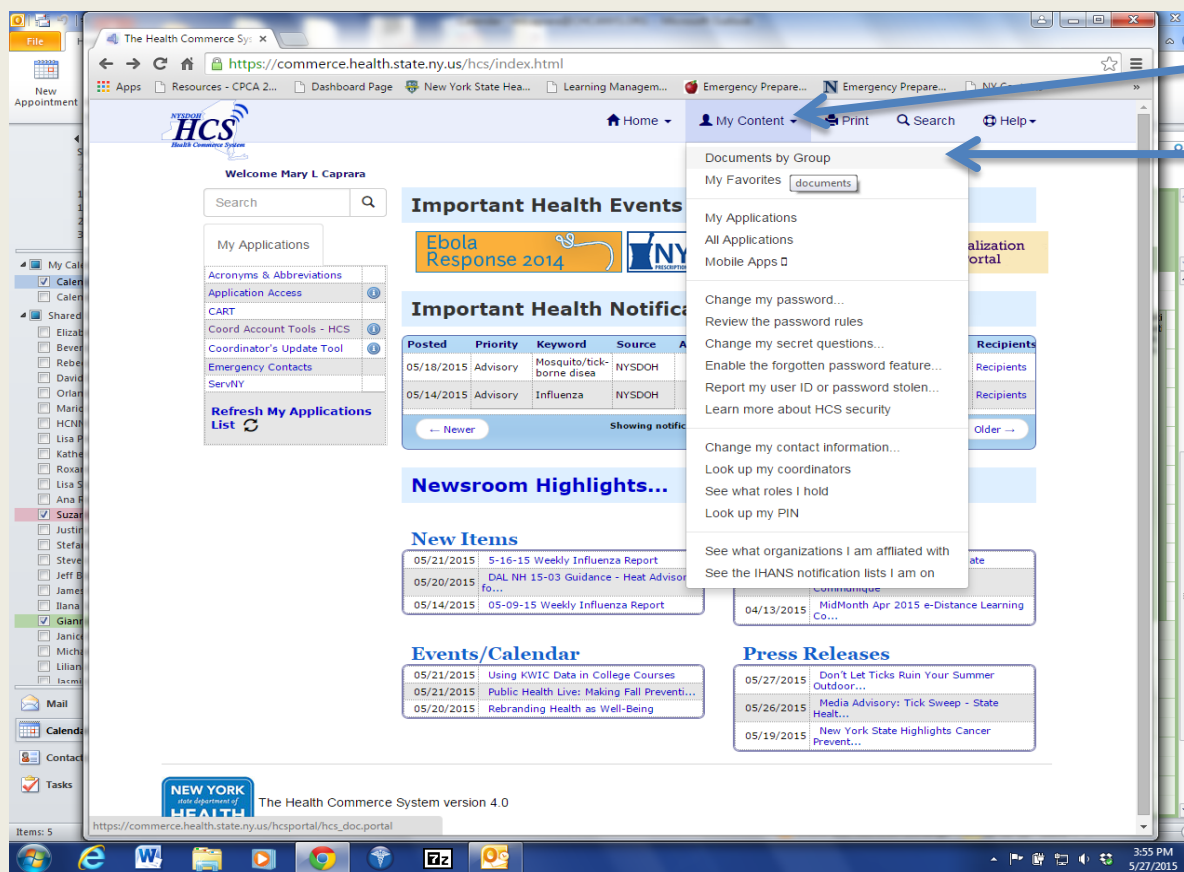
File

New Appointment

The Health Commerce Sy ×

https://commerce.health.state.ny.us/hcs/index.html

Apps Resources - CPCA 2... Dashboard Page New York State Hea... Learning Managem... Emergency Prepare... Emergency Prepare... NY C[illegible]

NYSDOH HCS Health Commerce System

Home ▾ My Content ▾ Print Search Help ▾

Welcome Mary L Caprara

Search

My Applications

Acronyms & Abbreviations
Application Access
CART
Coord Account Tools - HCS
Coordinator's Update Tool
Emergency Contacts
ServNY

Refresh My Applications List

Important Health Events

Ebola Response 2014

alization ortal

Important Health Notifica

| Posted | Priority | Keyword | Source | A | Recipients |
|---|---|---|---|---|---|
| 05/18/2015 | Advisory | Mosquito/tick-borne disea | NYSDOH | | Recipients |
| 05/14/2015 | Advisory | Influenza | NYSDOH | | Recipients |

← Newer Showing notific Older →

Documents by Group
My Favorites documents
My Applications
All Applications
Mobile Apps
Change my password...
Review the password rules
Change my secret questions...
Enable the forgotten password feature...
Report my user ID or password stolen...
Learn more about HCS security
Change my contact information...
Look up my coordinators
See what roles I hold
Look up my PIN
See what organizations I am affliated with
See the IHANS notification lists I am on

Newsroom Highlights...

New Items

| 05/21/2015 | 5-16-15 Weekly Influenza Report |
|---|---|
| 05/20/2015 | DAL NH 15-03 Guidance - Heat Advisor fo... |
| 05/14/2015 | 05-09-15 Weekly Influenza Report |

ate
Communique
04/13/2015 MidMonth Apr 2015 e-Distance Learning Co...

Events/Calendar

| 05/21/2015 | Using KWIC Data in College Courses |
|---|---|
| 05/21/2015 | Public Health Live: Making Fall Preventi... |
| 05/20/2015 | Rebranding Health as Well-Being |

Press Releases

| 05/27/2015 | Don't Let Ticks Ruin Your Summer Outdoor... |
|---|---|
| 05/26/2015 | Media Advisory: Tick Sweep - State Healt... |
| 05/19/2015 | New York State Highlights Cancer Prevent... |

NEW YORK state department of HEALTH

The Health Commerce System version 4.0

https://commerce.health.state.ny.us/hcsportal/hcs_doc.portal

My Cale
Calen
Calen
Shared
Elizab
Bever
Rebe
David
Orlan
Mario
HCNN
Lisa P
Kathe
Roxa
Lisa S
Ana R
Suzan
Justin
Stefa
Steve
Jeff B
James
Ilana
Giann
Janice
Micha
Lilian
Jasmi

Mail
Calendar
Contact
Tasks

Items: 5

3:55 PM
5/27/2015